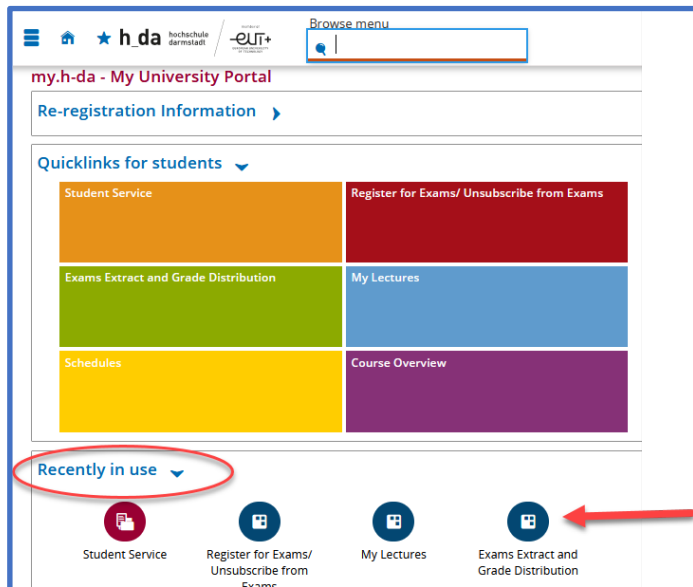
h_da hochschule darmstadt

eut+

Browse menu

my.h-da - My University Portal

Re-registration Information

Quicklinks for students

| Student Service | Register for Exams/ Unsubscribe from Exams |
|---|---|
| Exams Extract and Grade Distribution | My Lectures |
| Schedules | Course Overview |

Recently in use

Student Service

Register for Exams/ Unsubscribe from Exams

My Lectures

Exams Extract and Grade Distribution